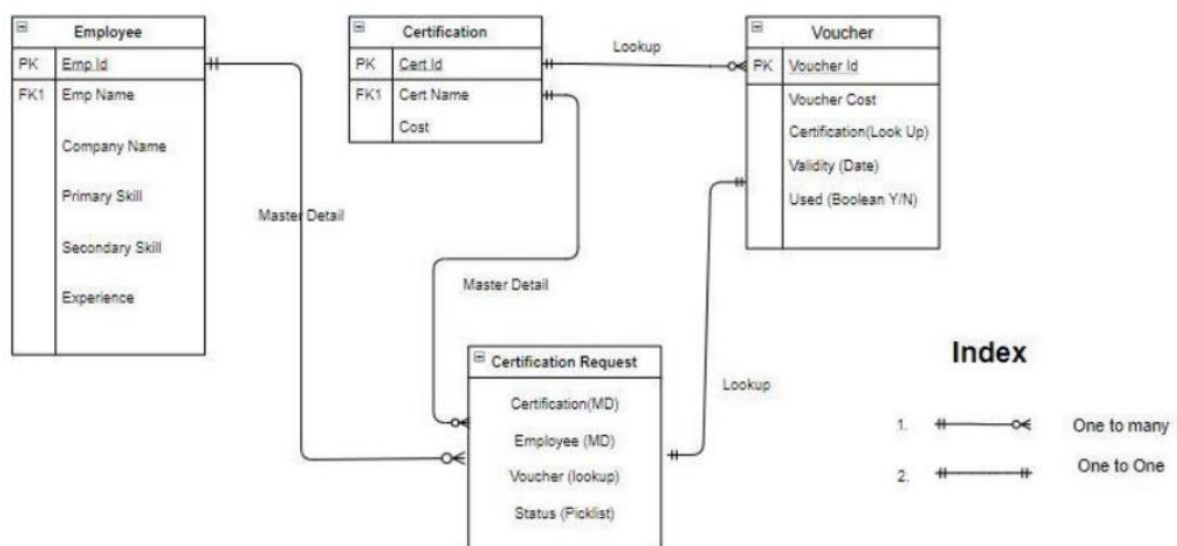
Employee

| PK | Emp Id |
|---|---|
| FK1 | Emp Name |
| | Company Name |
| | Primary Skill |
| | Secondary Skill |
| | Experience |

Certification

| PK | Cert Id |
|---|---|
| FK1 | Cert Name |
| | Cost |

Lookup

Voucher

| PK | Voucher Id |
|---|---|
| | Voucher Cost |
| | Certification(Look Up) |
| | Validity (Date) |
| | Used (Boolean Y/N) |

Master Detail

Master Detail

Lookup

Certification Request

Certification(MD)
Employee (MD)
Voucher (lookup)
Status (Picklist)

Index

1. One to many
2. One to One